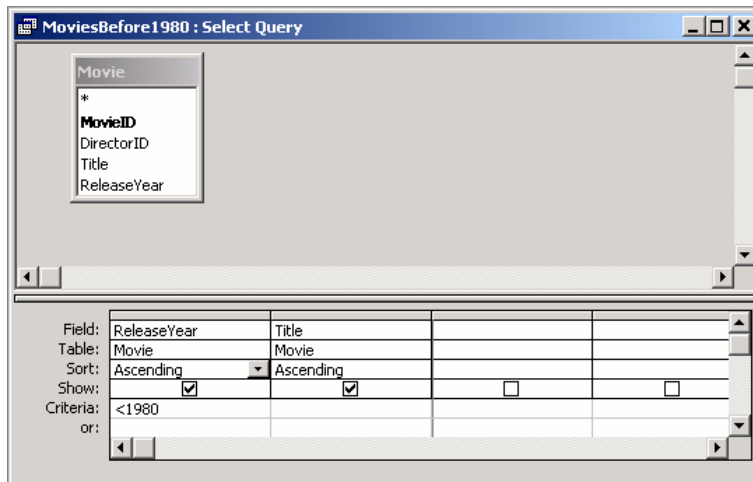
MoviesBefore1980 : Select Query

Movie
*
MovieID
DirectorID
Title
ReleaseYear

| | | | | |
|---|---|---|---|---|
| Field: | ReleaseYear | Title | | |
| Table: | Movie | Movie | | |
| Sort: | Ascending | Ascending | | |
| Show: | ☑ | ☑ | ☐ | ☐ |
| Criteria: | <1980 | | | |
| or: | | | | |